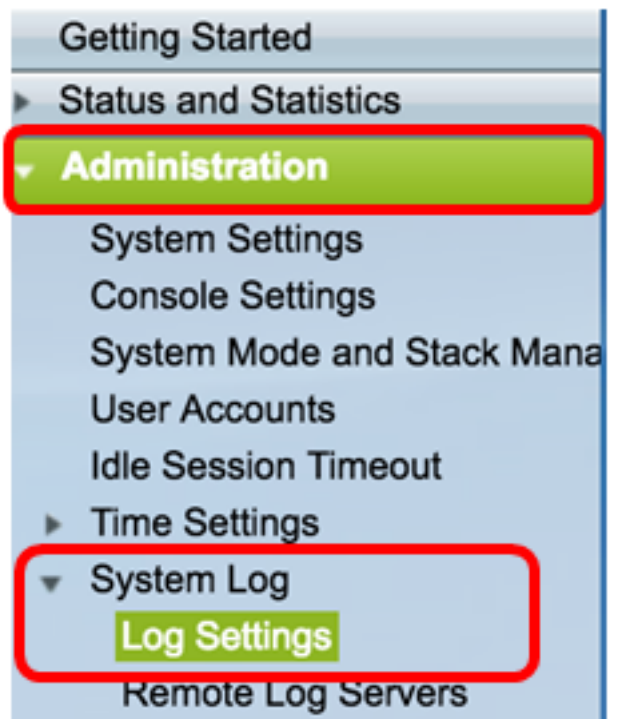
Getting Started
Status and Statistics
Administration
System Settings
Console Settings
System Mode and Stack Mana
User Accounts
Idle Session Timeout
Time Settings
System Log
Log Settings
Remote Log Servers